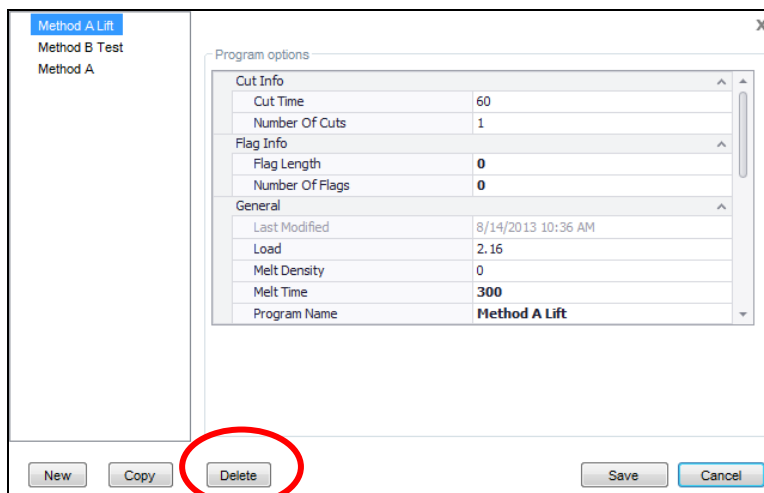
Method A Lift
Method B Test
Method A

X

Program options

| Cut Info | |
|---|---|
| Cut Time | 60 |
| Number Of Cuts | 1 |
| Flag Info | |
| Flag Length | 0 |
| Number Of Flags | 0 |
| General | |
| Last Modified | 8/14/2013 10:36 AM |
| Load | 2.16 |
| Melt Density | 0 |
| Melt Time | 300 |
| Program Name | Method A Lift |

New Copy Delete Save Cancel